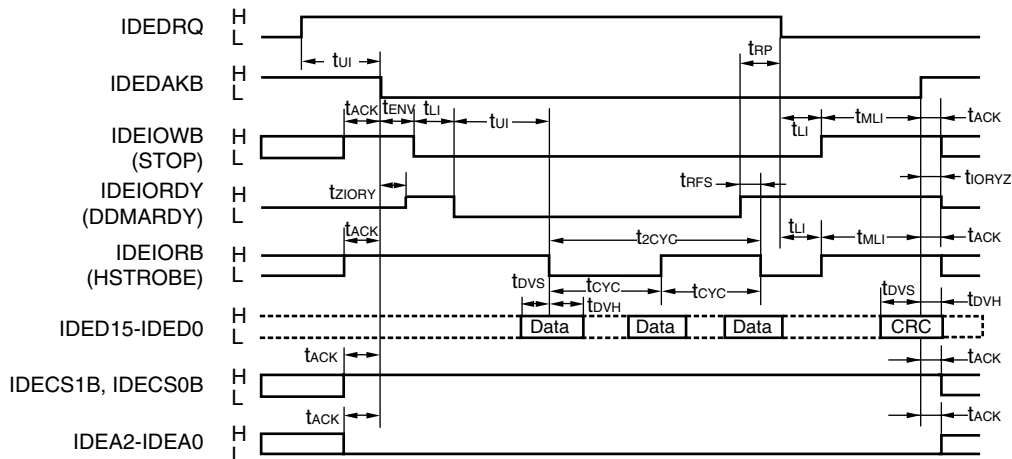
IDEDRQ
H
L
$t_{UI}$
$t_{RP}$
IDEDAKB
H
L
$t_{ACK}$ $t_{ENV}$ $t_{LI}$
$t_{UI}$
$t_{LI}$
$t_{MLI}$
$t_{ACK}$
IDEIOWB (STOP)
H
L
$t_{ZIORY}$
$t_{RFS}$
$t_{IORYZ}$
IDEIORDY (DDMARDY)
H
L
$t_{ACK}$
$t_{2CYC}$
$t_{LI}$
$t_{MLI}$
$t_{ACK}$
IDEIORB (HSTROBE)
H
L
$t_{DVS}$
$t_{CYC}$
$t_{DVH}$
$t_{CYC}$
$t_{DVS}$
$t_{DVH}$
IDED15-IDED0
H
L
Data
Data
Data
CRC
$t_{ACK}$
$t_{ACK}$
IDECS1B, IDECS0B
H
L
$t_{ACK}$
$t_{ACK}$
IDEA2-IDEA0
H
L